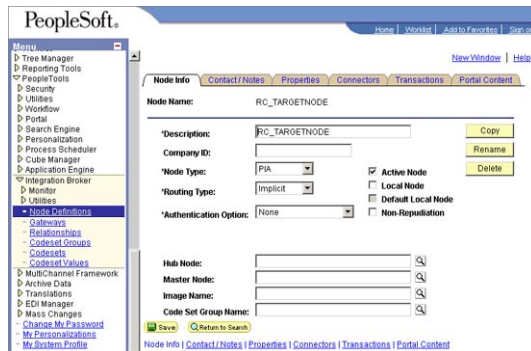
PeopleSoft.

Home | Worklist | Add to Favorites | Sign o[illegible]

Menu
Tree Manager
Reporting Tools
PeopleTools
Security
Utilities
Workflow
Portal
Search Engine
Personalization
Process Scheduler
Cube Manager
Application Engine
Integration Broker
Monitor
Utilities
- Node Definitions
- Gateways
- Relationships
- Codeset Groups
- Codesets
- Codeset Values
MultiChannel Framework
Archive Data
Translations
EDI Manager
Mass Changes
- Change My Password
- My Personalizations
- My System Profile

New Window | Help

Node Info | Contact / Notes | Properties | Connectors | Transactions | Portal Content

Node Name: RC_TARGETNODE

*Description: RC_TARGETNODE
Company ID:
*Node Type: PIA
*Routing Type: Implicit
*Authentication Option: None

Active Node
Local Node
Default Local Node
Non-Repudiation

Copy
Rename
Delete

Hub Node:
Master Node:
Image Name:
Code Set Group Name:

Save | Return to Search

Node Info | Contact / Notes | Properties | Connectors | Transactions | Portal Content